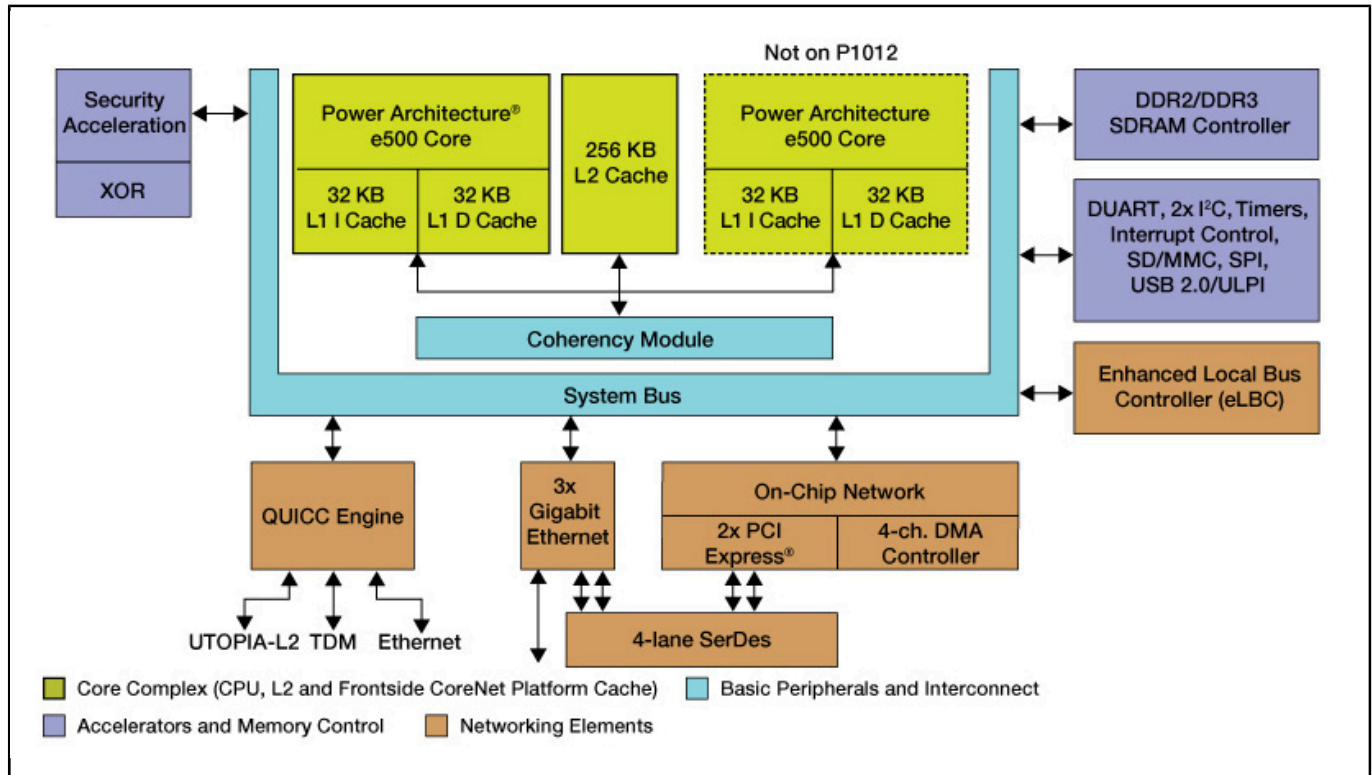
Security Acceleration

XOR

Power Architecture® e500 Core

32 KB L1 I Cache

32 KB L1 D Cache

256 KB L2 Cache

Not on P1012

Power Architecture e500 Core

32 KB L1 I Cache

32 KB L1 D Cache

Coherency Module

System Bus

DDR2/DDR3 SDRAM Controller

DUART, 2x I$^2$C, Timers, Interrupt Control, SD/MMC, SPI, USB 2.0/ULPI

Enhanced Local Bus Controller (eLBC)

QUICC Engine

UTOPIA-L2 TDM Ethernet

3x Gigabit Ethernet

On-Chip Network

2x PCI Express®

4-ch. DMA Controller

4-lane SerDes

Core Complex (CPU, L2 and Frontside CoreNet Platform Cache)

Basic Peripherals and Interconnect

Accelerators and Memory Control

Networking Elements